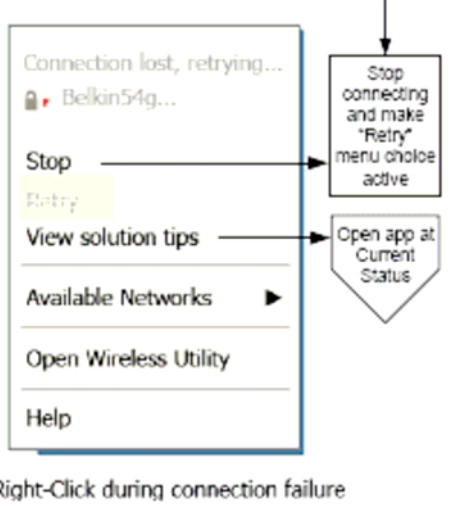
Connection lost, retrying...

Belkin54g...

Stop

Retry

View solution tips

Available Networks ▶

Open Wireless Utility

Help

Stop connecting and make "Retry" menu choice active

Open app at Current Status

Right-Click during connection failure